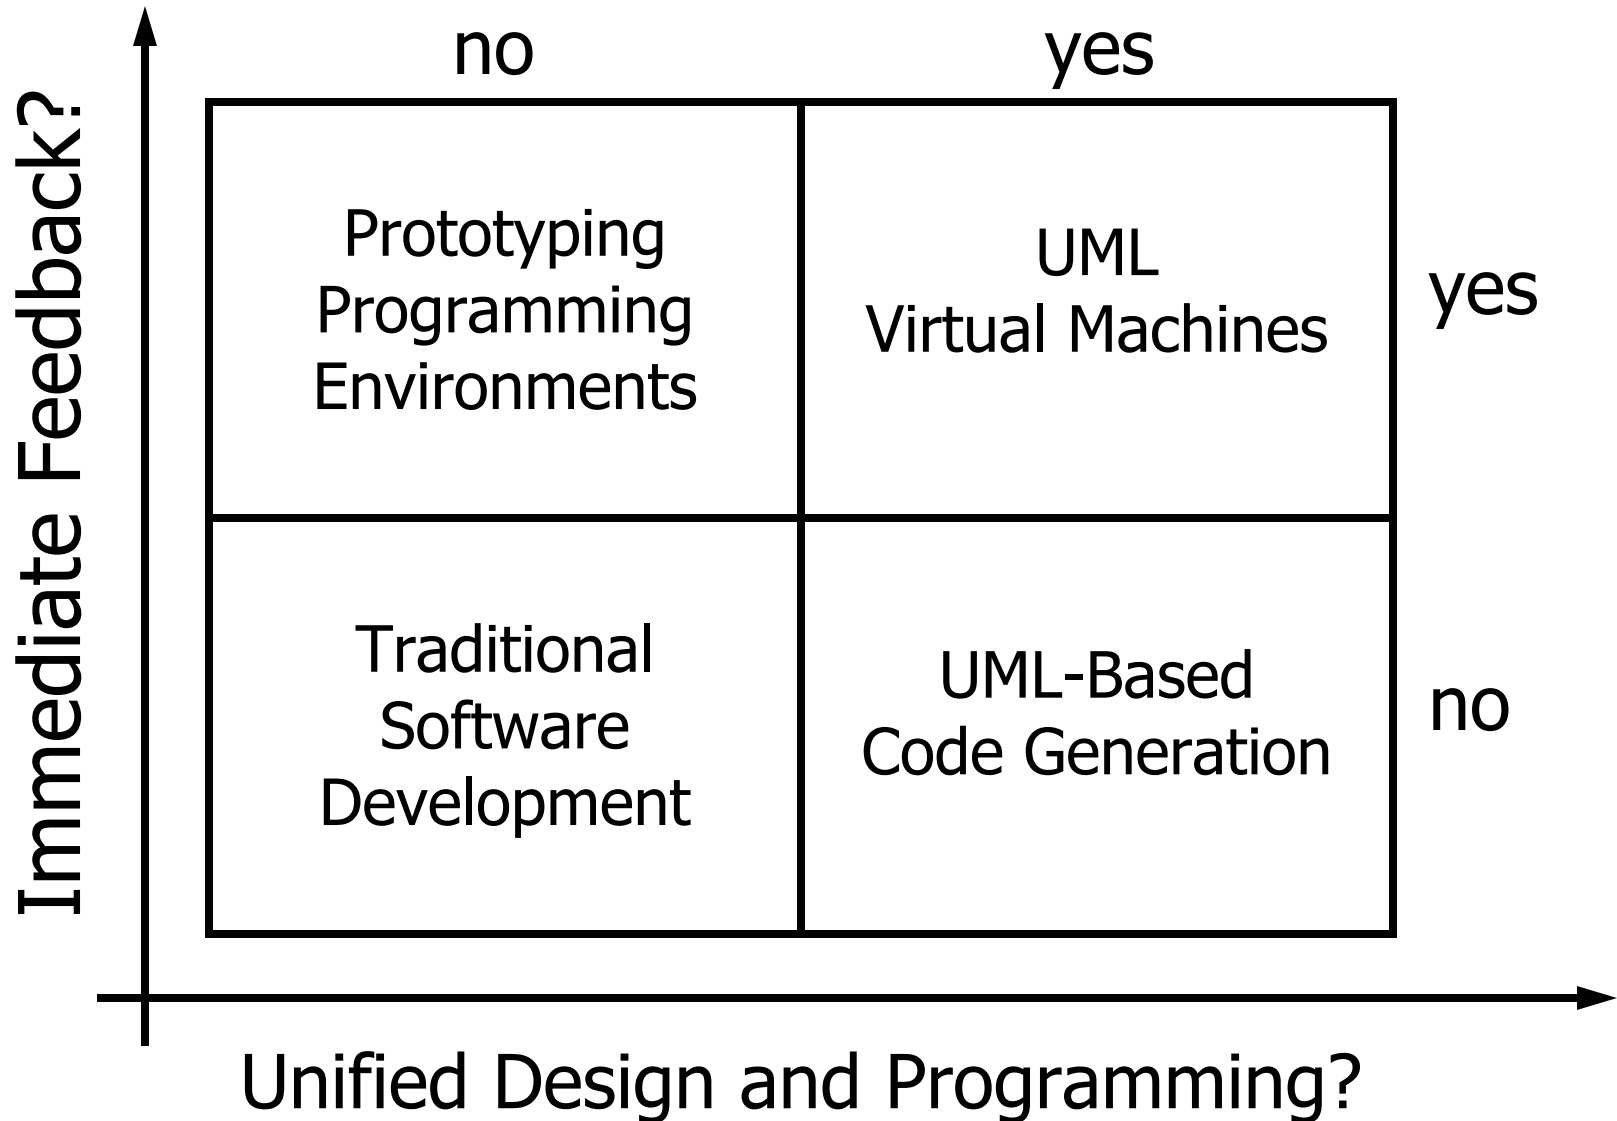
Immediate Feedback?

| no | yes | |
|---|---|---|
| Prototyping Programming Environments | UML Virtual Machines | yes |
| Traditional Software Development | UML-Based Code Generation | no |

Unified Design and Programming?